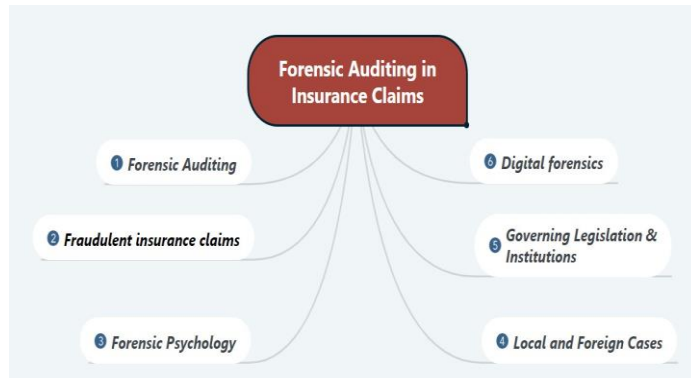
Forensic Auditing in Insurance Claims

1 Forensic Auditing

2 Fraudulent insurance claims

3 Forensic Psychology

6 Digital forensics

5 Governing Legislation & Institutions

4 Local and Foreign Cases